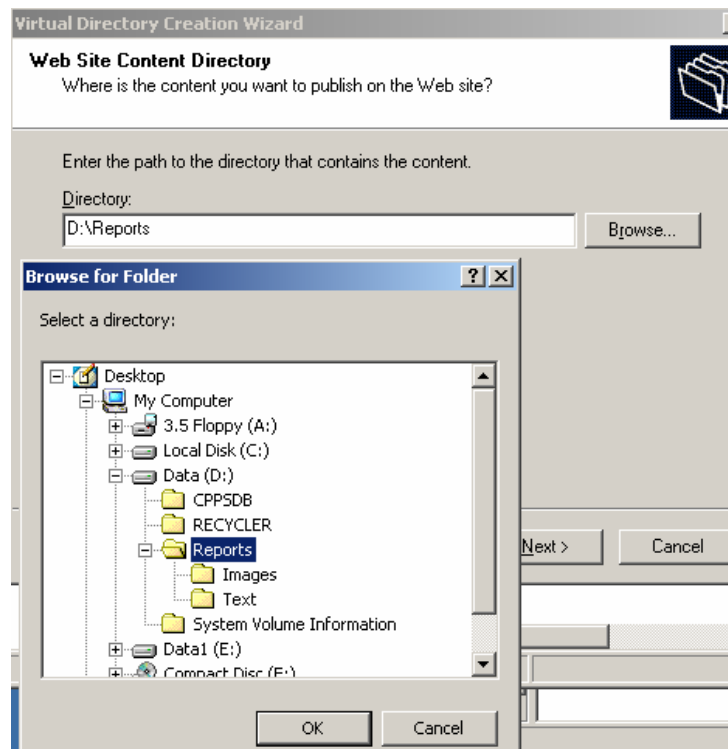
Virtual Directory Creation Wizard

Web Site Content Directory
Where is the content you want to publish on the Web site?

Enter the path to the directory that contains the content.

Directory:
D:\Reports
Browse...

Browse for Folder
? X

Select a directory:

Desktop
My Computer
3.5 Floppy (A:)
Local Disk (C:)
Data (D:)
CPPSDB
RECYCLER
Reports
Images
Text
System Volume Information
Data1 (E:)
Compact Disc (F:)

OK
Cancel

Next >
Cancel